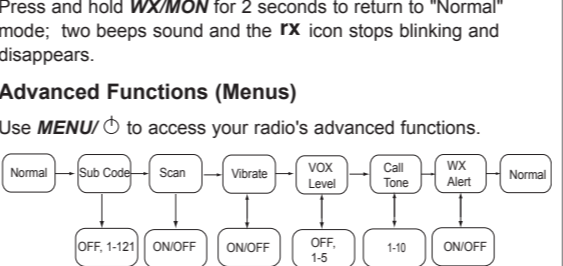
Press and hold **WX/MON** for 2 seconds to return to "Normal" mode; two beeps sound and the **rx** icon stops blinking and disappears.

**Advanced Functions (Menus)**

Use **MENU/**⏻ to access your radio's advanced functions.

Normal

Sub Code

OFF, 1-121

Scan

ON/OFF

Vibrate

ON/OFF

VOX Level

OFF, 1-5

Call Tone

1-10

WX Alert

ON/OFF

Normal